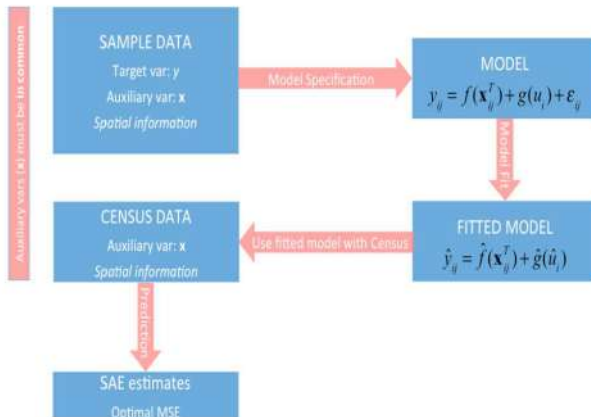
Auxiliary vars (x) must be in common

SAMPLE DATA
Target var: y
Auxiliary var: x
Spatial information

Model Specification

MODEL
$y_{ij} = f(\mathbf{x}_{ij}^T) + g(u_i) + \varepsilon_{ij}$

Model Fit

CENSUS DATA
Auxiliary var: x
Spatial information

Use fitted model with Census

FITTED MODEL
$\hat{y}_{ij} = \hat{f}(\mathbf{x}_{ij}^T) + \hat{g}(\hat{u}_i)$

Prediction

SAE estimates
Optimal MSE